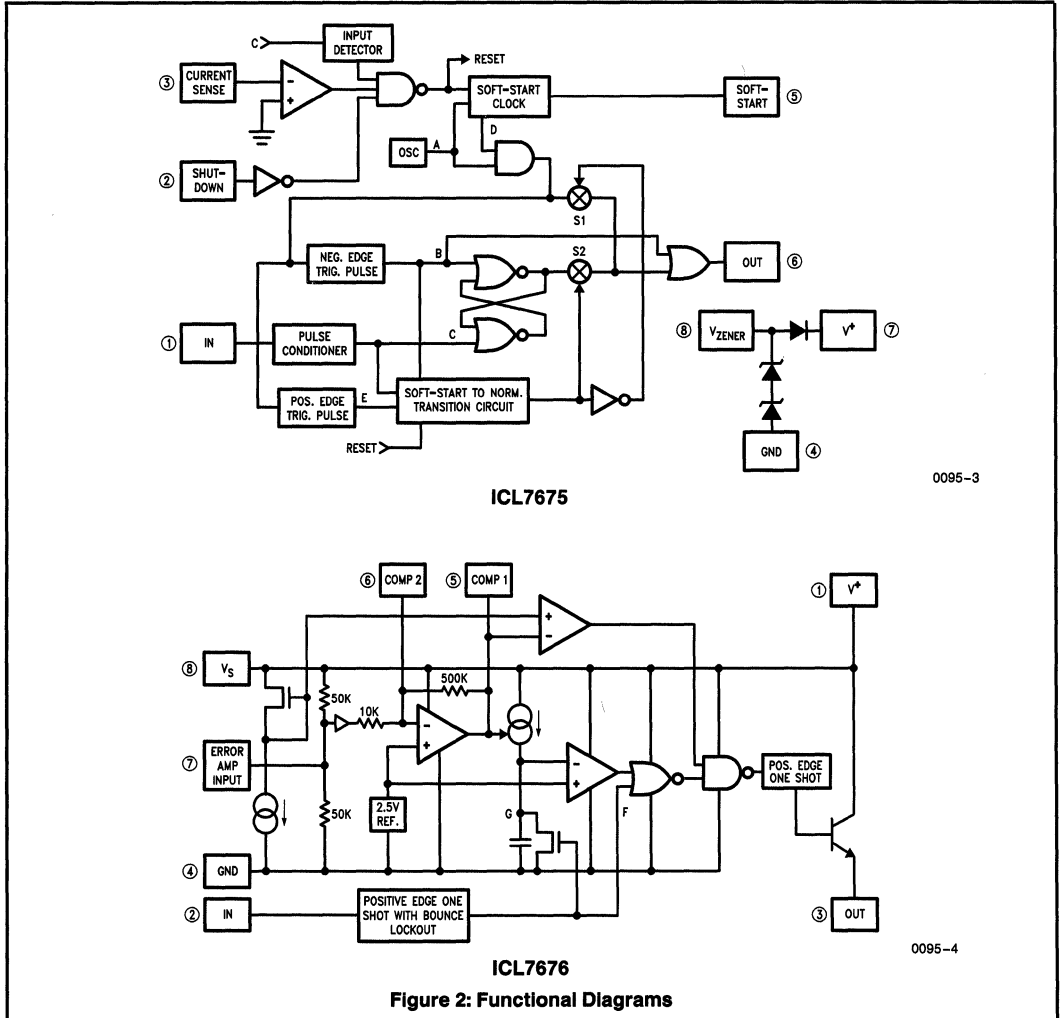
C
INPUT DETECTOR
RESET
③ CURRENT SENSE
SOFT-START CLOCK
SOFT-START ⑤
D
OSC
A
② SHUT-DOWN
S1
NEG. EDGE TRIG. PULSE
B
S2
OUT ⑥
① IN
PULSE CONDITIONER
C
⑧ $V_{ZENER}$
$V^+$ ⑦
POS. EDGE TRIG. PULSE
E
SOFT-START TO NORM. TRANSITION CIRCUIT
RESET
GND ④

0095-3

ICL7675

⑥ COMP 2
⑤ COMP 1
① $V^+$
⑧ $V_S$
50K
500K
10K
⑦ ERROR AMP INPUT
50K
2.5V REF.
G
F
POS. EDGE ONE SHOT
④ GND
② IN
POSITIVE EDGE ONE SHOT WITH BOUNCE LOCKOUT
③ OUT

0095-4

ICL7676

Figure 2: Functional Diagrams